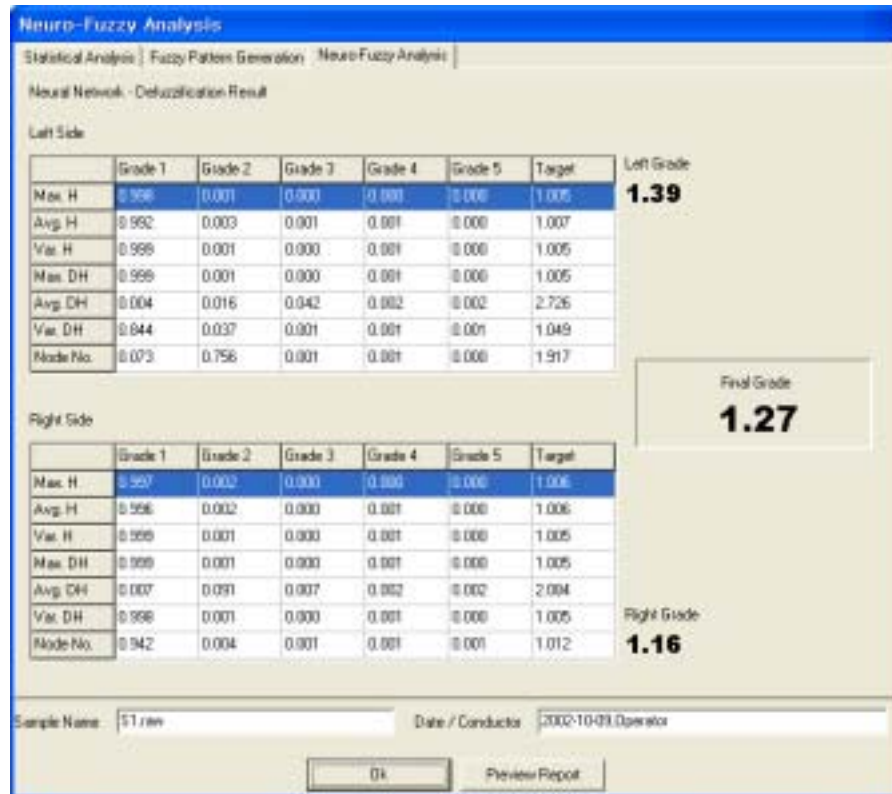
Neuro-Fuzzy Analysis

Statistical Analysis | Fuzzy Pattern Generation | Neuro Fuzzy Analysis

Neural Network - Defuzzification Result

Left Side

| | Grade 1 | Grade 2 | Grade 3 | Grade 4 | Grade 5 | Target |
|---|---|---|---|---|---|---|
| Max. H | 0.998 | 0.001 | 0.000 | 0.000 | 0.000 | 1.005 |
| Avg. H | 0.992 | 0.003 | 0.001 | 0.001 | 0.000 | 1.007 |
| Var. H | 0.999 | 0.001 | 0.000 | 0.001 | 0.000 | 1.005 |
| Max. DH | 0.999 | 0.001 | 0.000 | 0.001 | 0.000 | 1.005 |
| Avg. DH | 0.004 | 0.016 | 0.042 | 0.002 | 0.002 | 2.726 |
| Var. DH | 0.844 | 0.037 | 0.001 | 0.001 | 0.001 | 1.049 |
| Node No. | 0.073 | 0.756 | 0.001 | 0.001 | 0.000 | 1.917 |

Left Grade
1.39

Final Grade
1.27

Right Side

| | Grade 1 | Grade 2 | Grade 3 | Grade 4 | Grade 5 | Target |
|---|---|---|---|---|---|---|
| Max. H | 0.997 | 0.002 | 0.000 | 0.000 | 0.000 | 1.006 |
| Avg. H | 0.996 | 0.002 | 0.000 | 0.001 | 0.000 | 1.006 |
| Var. H | 0.999 | 0.001 | 0.000 | 0.001 | 0.000 | 1.005 |
| Max. DH | 0.999 | 0.001 | 0.000 | 0.001 | 0.000 | 1.005 |
| Avg. DH | 0.007 | 0.091 | 0.007 | 0.002 | 0.002 | 2.004 |
| Var. DH | 0.998 | 0.001 | 0.000 | 0.001 | 0.000 | 1.005 |
| Node No. | 0.942 | 0.004 | 0.001 | 0.001 | 0.001 | 1.012 |

Right Grade
1.16

Sample Name: S1.raw

Date / Conductor: 2002-10-09.Operator

Ok

Preview Report